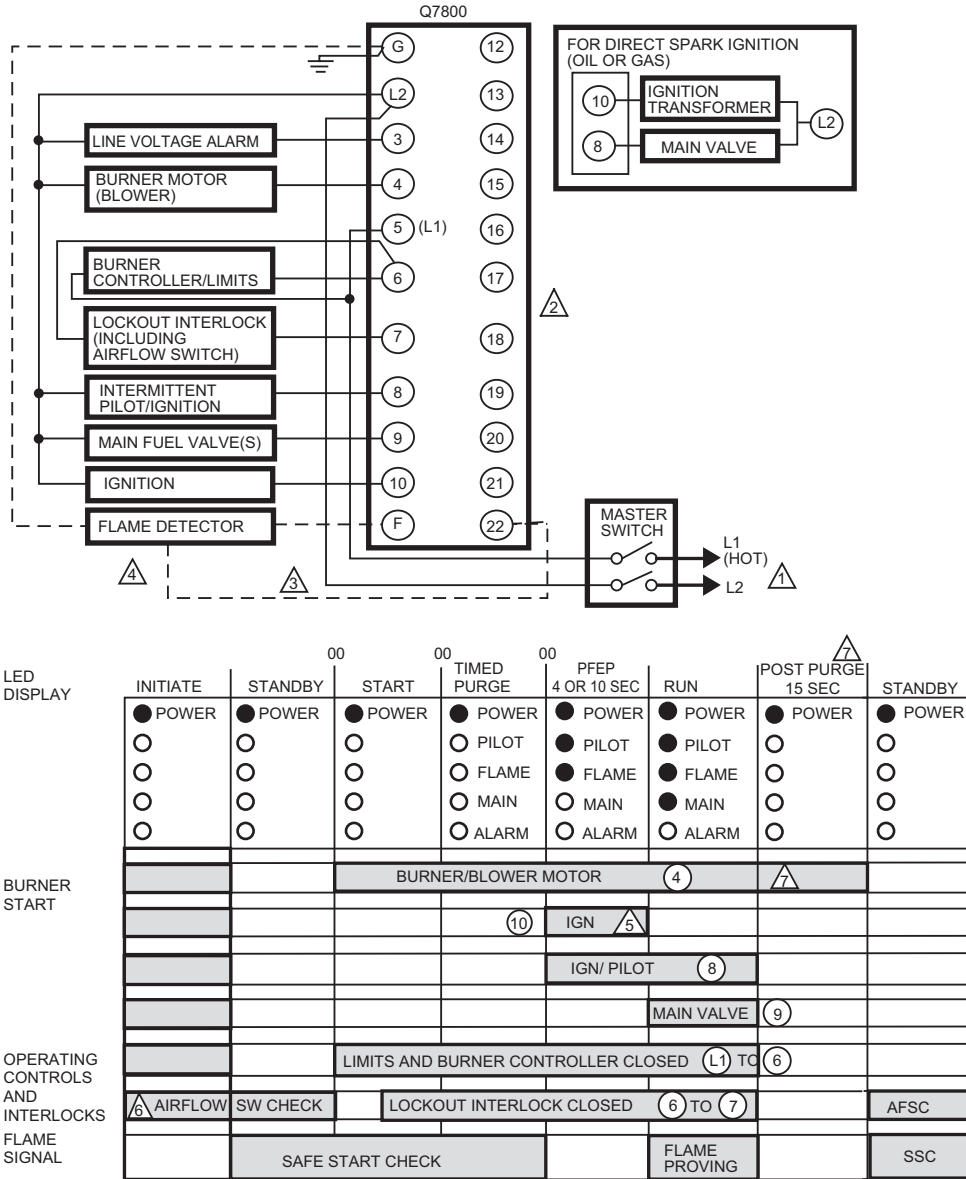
Q7800

G 12
L2 13
LINE VOLTAGE ALARM 3 14
BURNER MOTOR (BLOWER) 4 15
5 (L1) 16
BURNER CONTROLLER/LIMITS 6 17
LOCKOUT INTERLOCK (INCLUDING AIRFLOW SWITCH) 7 18
INTERMITTENT PILOT/IGNITION 8 19
MAIN FUEL VALVE(S) 9 20
IGNITION 10 21
FLAME DETECTOR F 22

2

FOR DIRECT SPARK IGNITION (OIL OR GAS)
10 IGNITION TRANSFORMER
8 MAIN VALVE
L2

MASTER SWITCH
L1 (HOT)
L2
1
4
3

LED DISPLAY

| INITIATE | STANDBY | 00 START | 00 TIMED PURGE | 00 PFEP 4 OR 10 SEC | RUN | 7 POST PURGE 15 SEC | STANDBY |
|---|---|---|---|---|---|---|---|
| POWER | POWER | POWER | POWER | POWER | POWER | POWER | POWER |
| | | | PILOT | PILOT | PILOT | | |
| | | | FLAME | FLAME | FLAME | | |
| | | | MAIN | MAIN | MAIN | | |
| | | | ALARM | ALARM | ALARM | | |

BURNER START
BURNER/BLOWER MOTOR 4 7
10 IGN 5
IGN/ PILOT 8
MAIN VALVE 9

OPERATING CONTROLS AND INTERLOCKS
LIMITS AND BURNER CONTROLLER CLOSED L1 TO 6
6 AIRFLOW SW CHECK
LOCKOUT INTERLOCK CLOSED 6 TO 7
AFSC

FLAME SIGNAL
SAFE START CHECK
FLAME PROVING
SSC